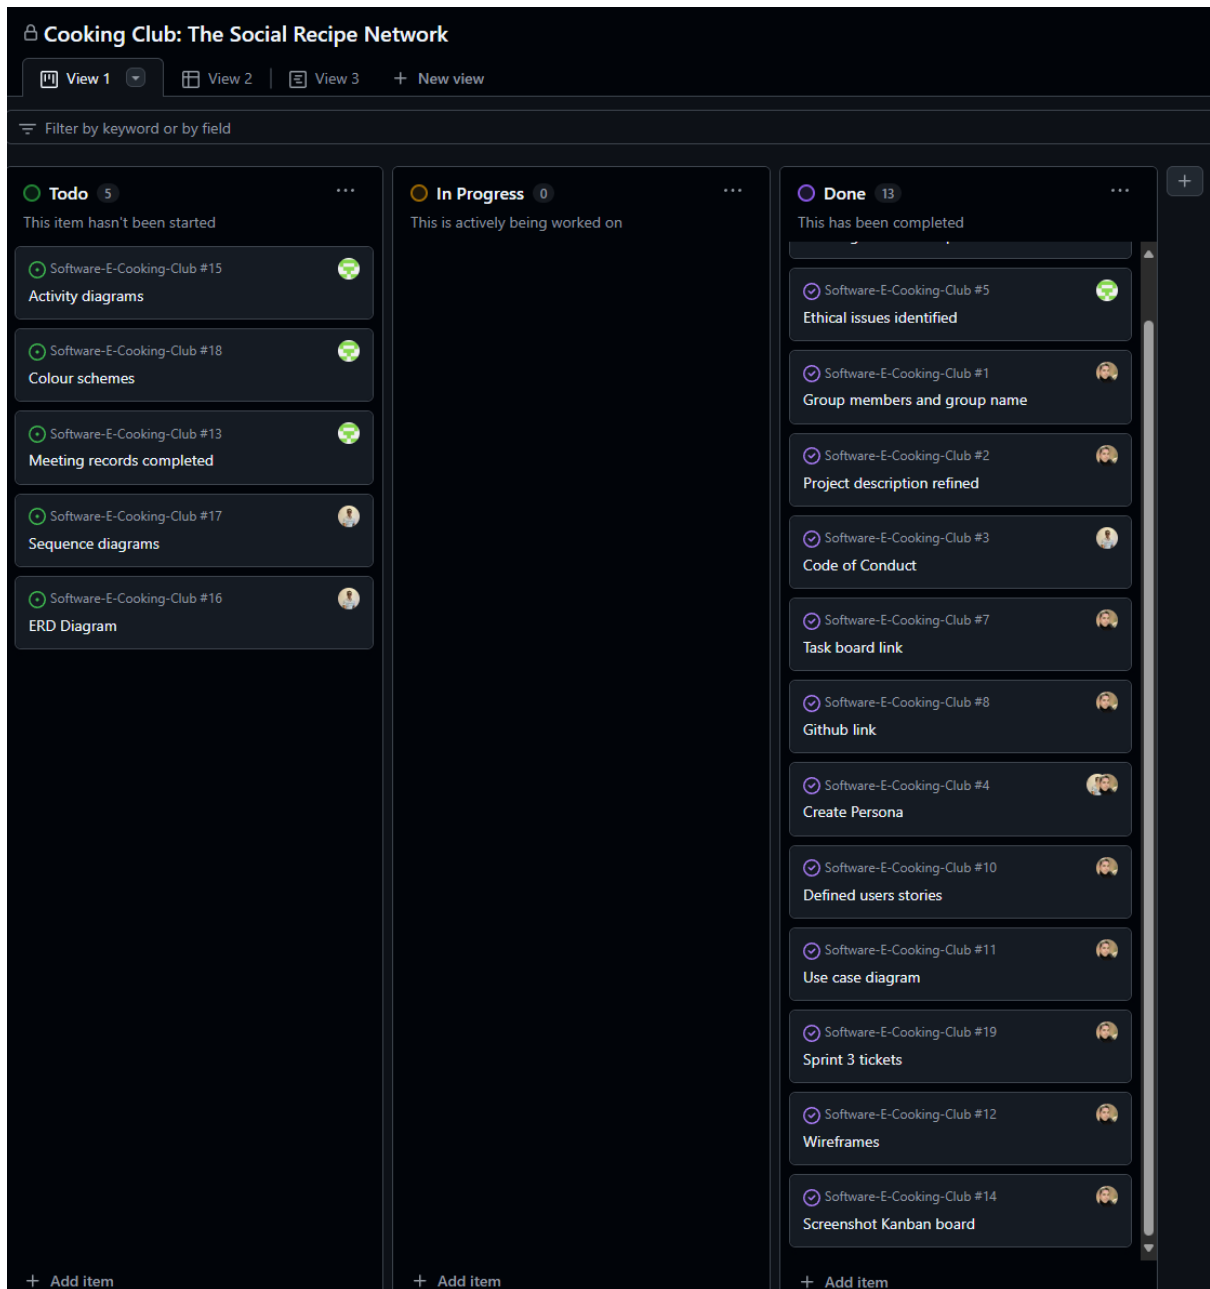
Cooking Club: The Social Recipe Network

View 1 | View 2 | View 3 | + New view

Filter by keyword or by field

Todo 5 ···
This item hasn't been started

Software-E-Cooking-Club #15
Activity diagrams

Software-E-Cooking-Club #18
Colour schemes

Software-E-Cooking-Club #13
Meeting records completed

Software-E-Cooking-Club #17
Sequence diagrams

Software-E-Cooking-Club #16
ERD Diagram

+ Add item

In Progress 0 ···
This is actively being worked on

+ Add item

Done 13 ···
This has been completed

Software-E-Cooking-Club #5
Ethical issues identified

Software-E-Cooking-Club #1
Group members and group name

Software-E-Cooking-Club #2
Project description refined

Software-E-Cooking-Club #3
Code of Conduct

Software-E-Cooking-Club #7
Task board link

Software-E-Cooking-Club #8
Github link

Software-E-Cooking-Club #4
Create Persona

Software-E-Cooking-Club #10
Defined users stories

Software-E-Cooking-Club #11
Use case diagram

Software-E-Cooking-Club #19
Sprint 3 tickets

Software-E-Cooking-Club #12
Wireframes

Software-E-Cooking-Club #14
Screenshot Kanban board

+ Add item

+